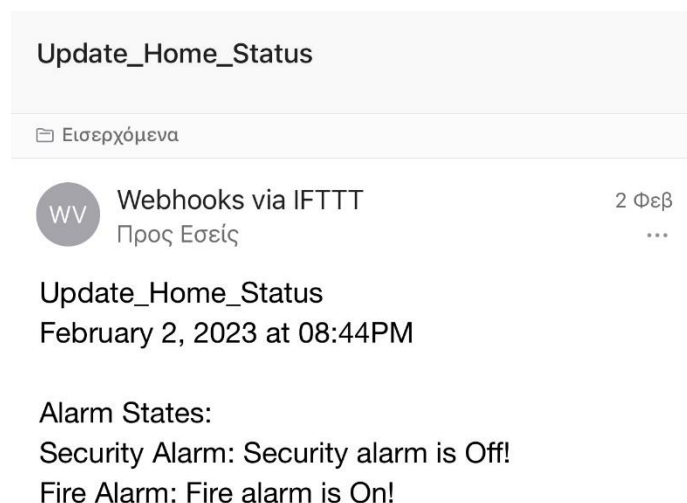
Update_Home_Status

Εισερχόμενα

WV
Webhooks via IFTTT
Προς Εσείς
2 Φεβ
...

Update_Home_Status
February 2, 2023 at 08:44PM

Alarm States:
Security Alarm: Security alarm is Off!
Fire Alarm: Fire alarm is On!